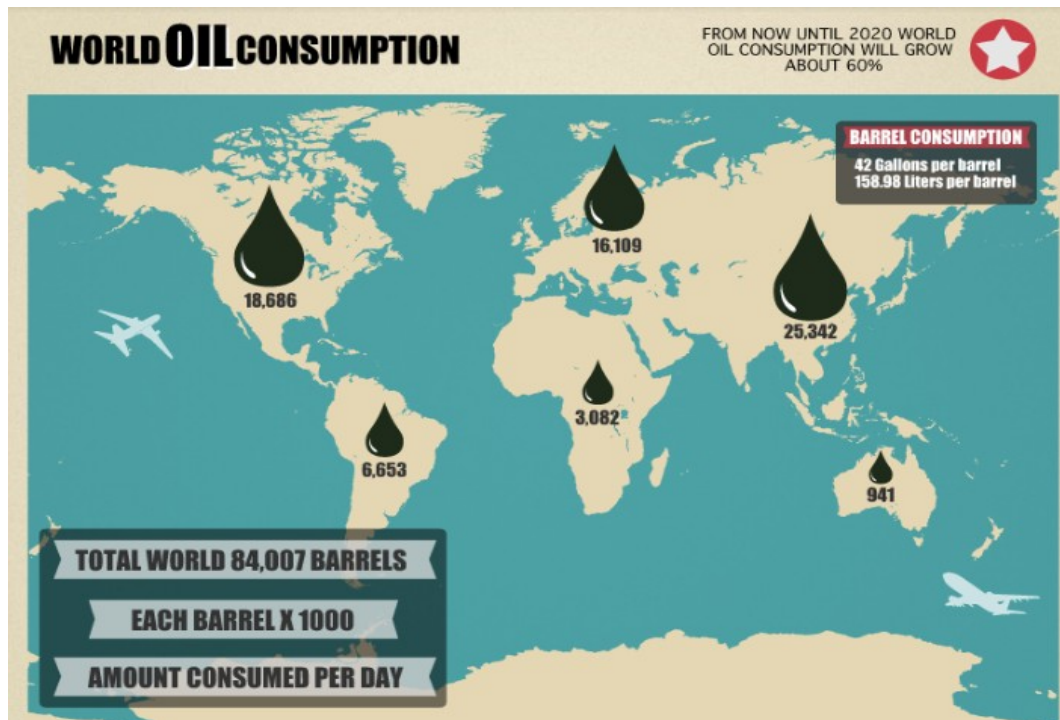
WORLD OIL CONSUMPTION

FROM NOW UNTIL 2020 WORLD OIL CONSUMPTION WILL GROW ABOUT 60%

BARREL CONSUMPTION
42 Gallons per barrel
158.98 Liters per barrel

18,686

16,109

25,342

3,082

6,653

941

TOTAL WORLD 84,007 BARRELS

EACH BARREL X 1000

AMOUNT CONSUMED PER DAY